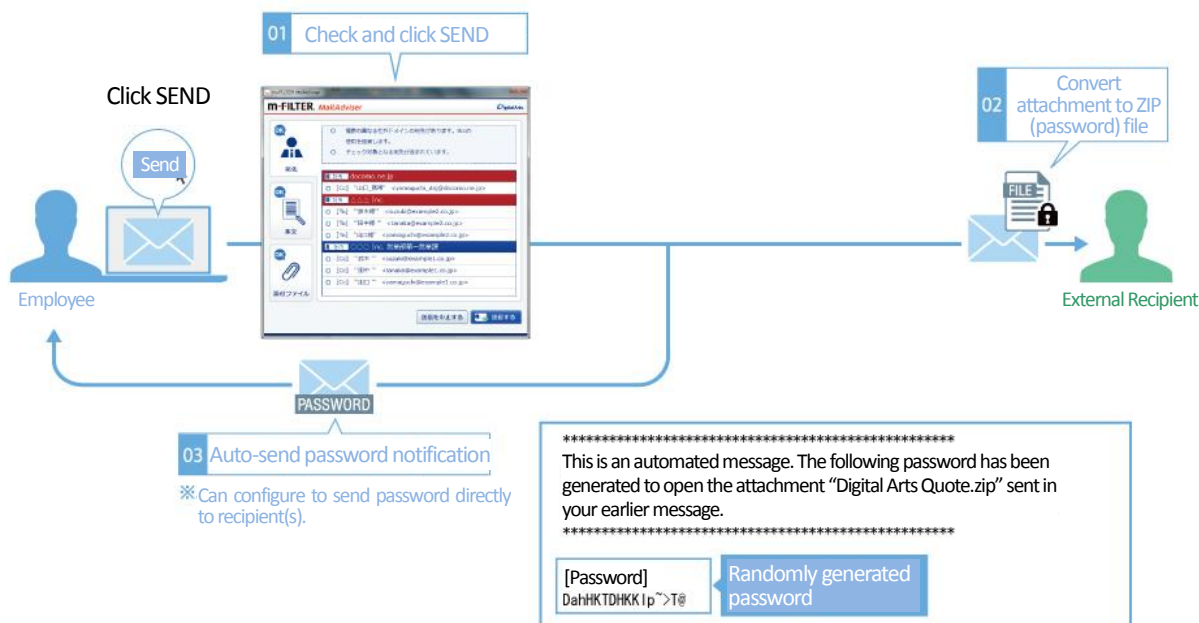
01 Check and click SEND

Click SEND

Send

m-FILTER MailAdviser

docomo.ne.jp

Employee

02 Convert attachment to ZIP (password) file

FILE

External Recipient

PASSWORD

03 Auto-send password notification

※Can configure to send password directly to recipient(s).

****************************************************
This is an automated message. The following password has been generated to open the attachment "Digital Arts Quote.zip" sent in your earlier message.
****************************************************

[Password]
DahHKTDHKKlp~>T@

Randomly generated password